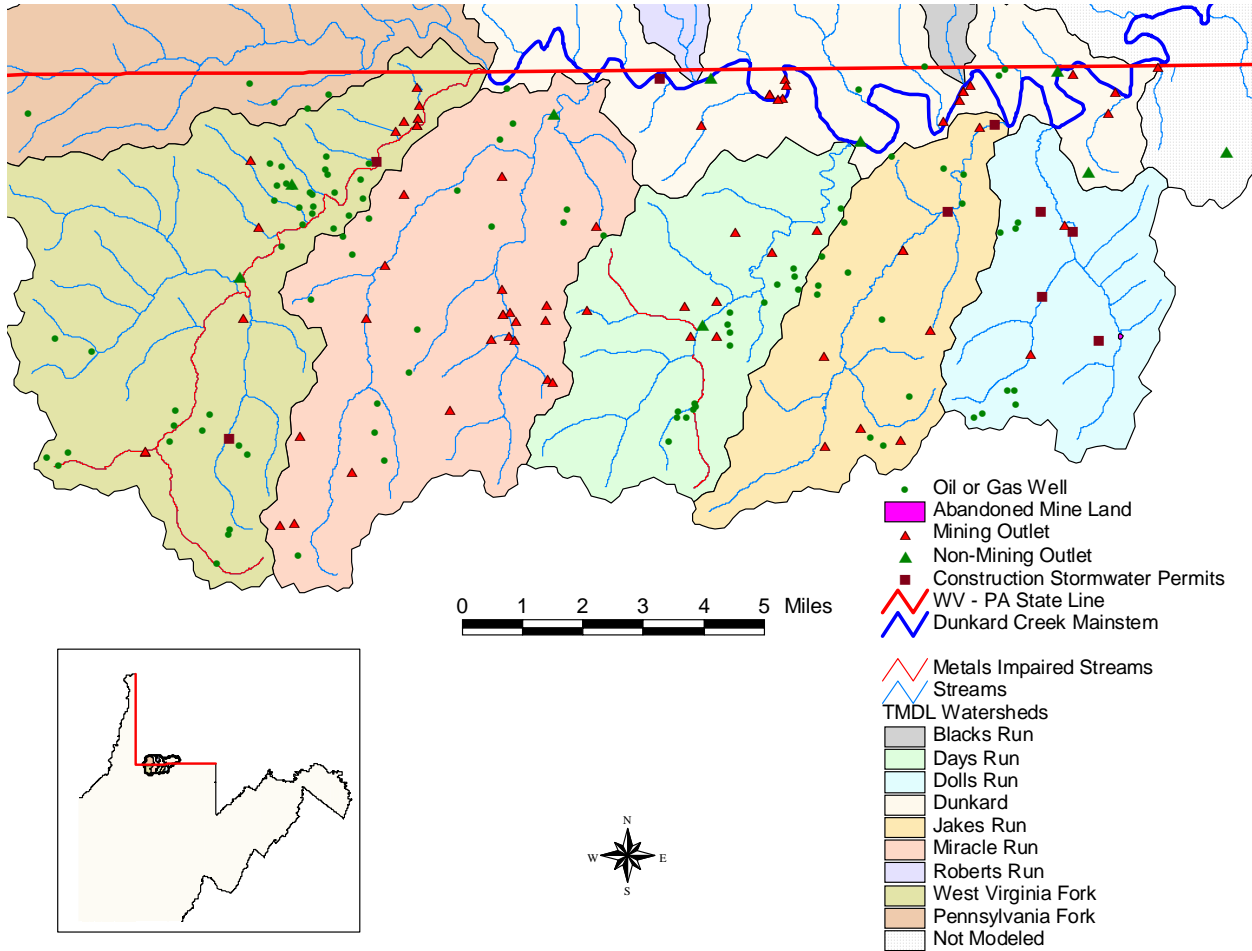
Oil or Gas Well
Abandoned Mine Land
Mining Outlet
Non-Mining Outlet
Construction Stormwater Permits
WV - PA State Line
Dunkard Creek Mainstem

0 1 2 3 4 5 Miles

Metals Impaired Streams
Streams
TMDL Watersheds
Blacks Run
Days Run
Dolls Run
Dunkard
Jakes Run
Miracle Run
Roberts Run
West Virginia Fork
Pennsylvania Fork
Not Modeled

N
W E
S